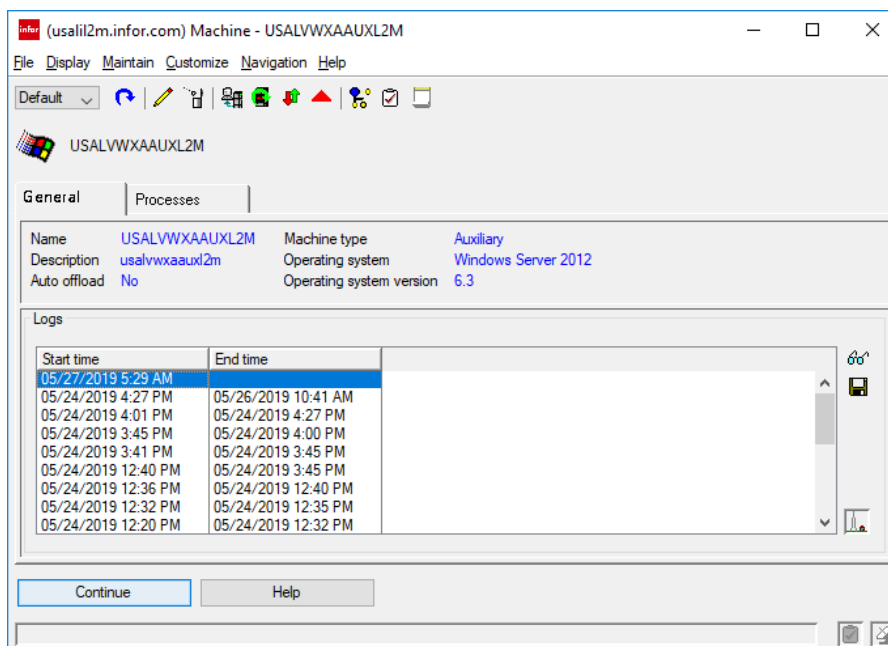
infor (usalil2m.infor.com) Machine - USALVWXAAUXL2M

File Display Maintain Customize Navigation Help

Default

USALVWXAAUXL2M

General | Processes

Name USALVWXAAUXL2M
Description usalvwxaauxl2m
Auto offload No
Machine type Auxiliary
Operating system Windows Server 2012
Operating system version 6.3

Logs

| Start time | End time |
|---|---|
| 05/27/2019 5:29 AM | |
| 05/24/2019 4:27 PM | 05/26/2019 10:41 AM |
| 05/24/2019 4:01 PM | 05/24/2019 4:27 PM |
| 05/24/2019 3:45 PM | 05/24/2019 4:00 PM |
| 05/24/2019 3:41 PM | 05/24/2019 3:45 PM |
| 05/24/2019 12:40 PM | 05/24/2019 3:45 PM |
| 05/24/2019 12:36 PM | 05/24/2019 12:40 PM |
| 05/24/2019 12:32 PM | 05/24/2019 12:35 PM |
| 05/24/2019 12:20 PM | 05/24/2019 12:32 PM |

Continue Help